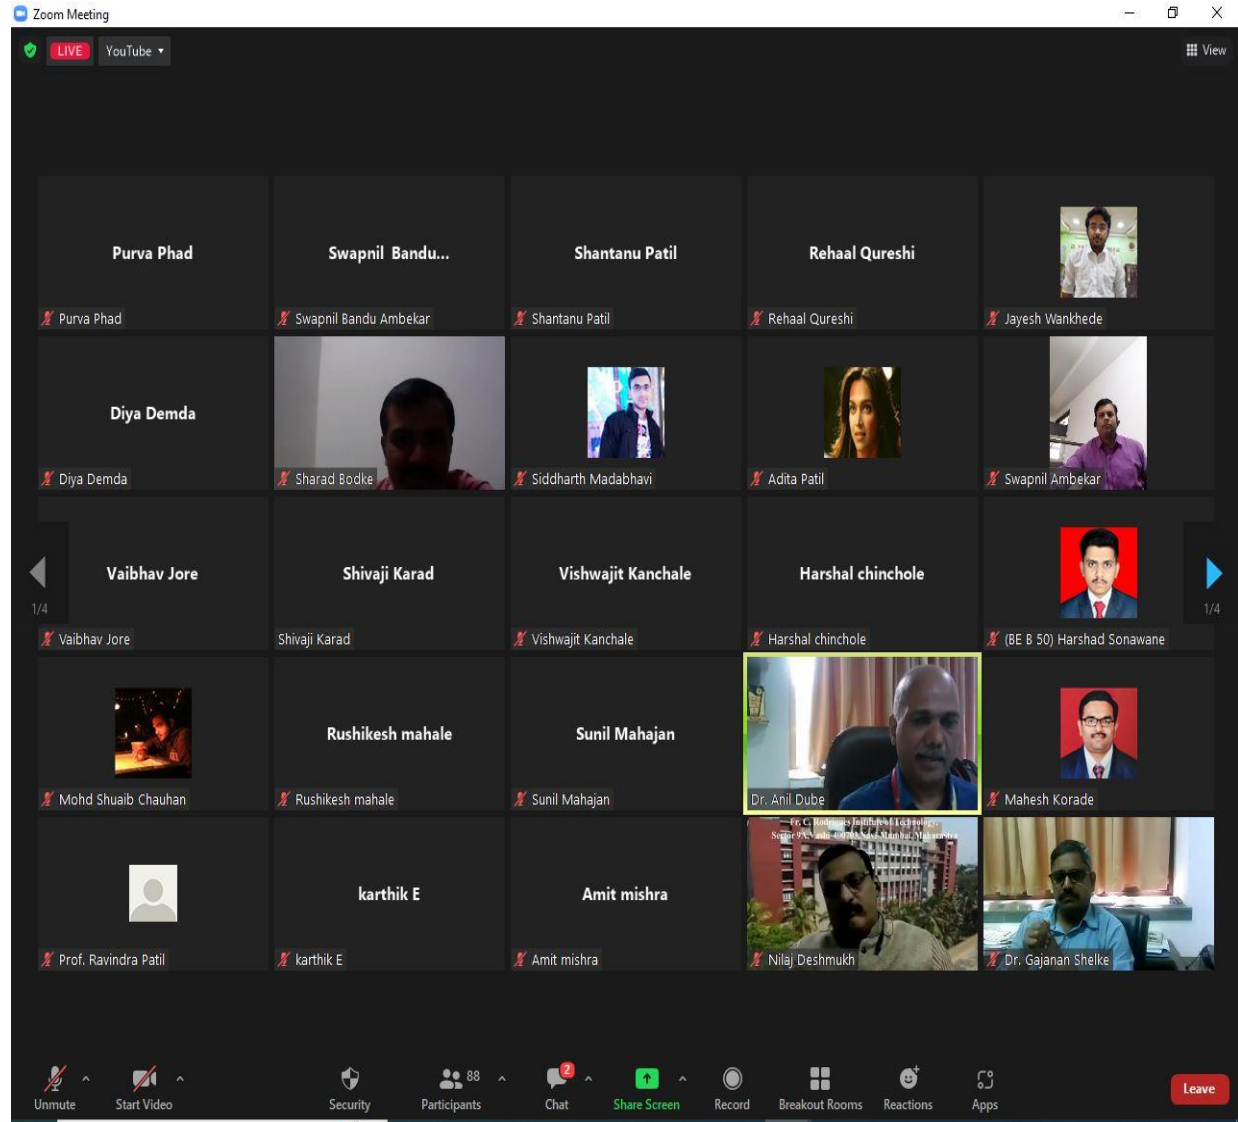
Zoom Meeting

LIVE YouTube

View

Purva Phad
Purva Phad

Swapnil Bandu...
Swapnil Bandu Ambekar

Shantanu Patil
Shantanu Patil

Rehaal Qureshi
Rehaal Qureshi

Jayesh Wankhede

Diya Demda
Diya Demda

Sharad Bodke

Siddharth Madabhavi

Adita Patil

Swapnil Ambekar

1/4

Vaibhav Jore
Vaibhav Jore

Shivaji Karad
Shivaji Karad

Vishwajit Kanchale
Vishwajit Kanchale

Harshal chinchole
Harshal chinchole

(BE B 50) Harshad Sonawane

1/4

Mohd Shuaib Chauhan

Rushikesh mahale
Rushikesh mahale

Sunil Mahajan
Sunil Mahajan

Dr. Anil Dube

Mahesh Korade

Prof. Ravindra Patil

karthik E
karthik E

Amit mishra
Amit mishra

Fr. C. Rodrigues Institute of Technology, Sector 9A, Vashi, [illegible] Navi Mumbai, Maharashtra
Nilaj Deshmukh

Dr. Gajanan Shelke

Unmute
Start Video
Security
88
Participants
2
Chat
Share Screen
Record
Breakout Rooms
Reactions
Apps
Leave